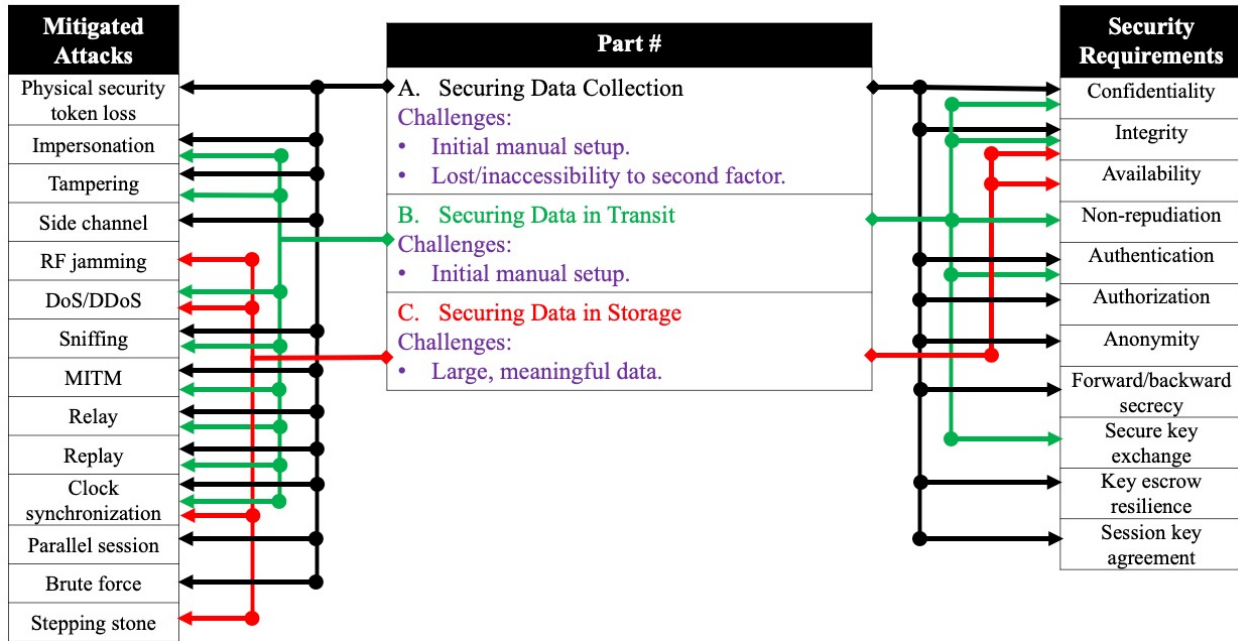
Mitigated Attacks

Physical security token loss

Impersonation

Tampering

Side channel

RF jamming

DoS/DDoS

Sniffing

MITM

Relay

Replay

Clock synchronization

Parallel session

Brute force

Stepping stone

Part #

A. Securing Data Collection
Challenges:
• Initial manual setup.
• Lost/inaccessibility to second factor.

B. Securing Data in Transit
Challenges:
• Initial manual setup.

C. Securing Data in Storage
Challenges:
• Large, meaningful data.

Security Requirements

Confidentiality

Integrity

Availability

Non-repudiation

Authentication

Authorization

Anonymity

Forward/backward secrecy

Secure key exchange

Key escrow resilience

Session key agreement